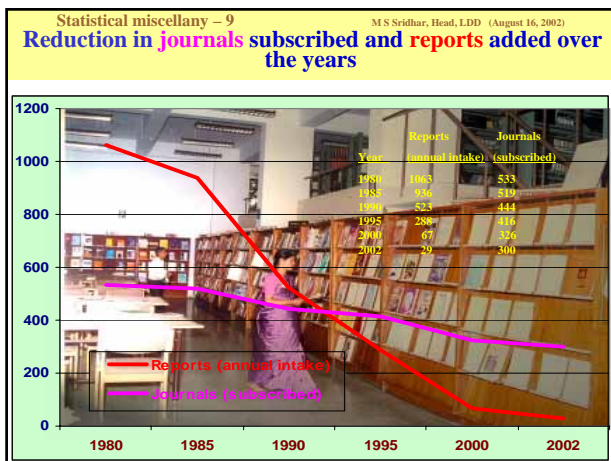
Statistical miscellany – 9

M S Sridhar, Head, LDD (August 16, 2002)

Reduction in journals subscribed and reports added over the years

| Year | Reports (annual intake) | Journals (subscribed) |
|---|---|---|
| 1980 | 1063 | 533 |
| 1985 | 936 | 519 |
| 1990 | 523 | 444 |
| 1995 | 288 | 416 |
| 2000 | 67 | 326 |
| 2002 | 29 | 300 |

1200
1000
800
600
400
200
0

1980 1985 1990 1995 2000 2002

Reports (annual intake)
Journals (subscribed)